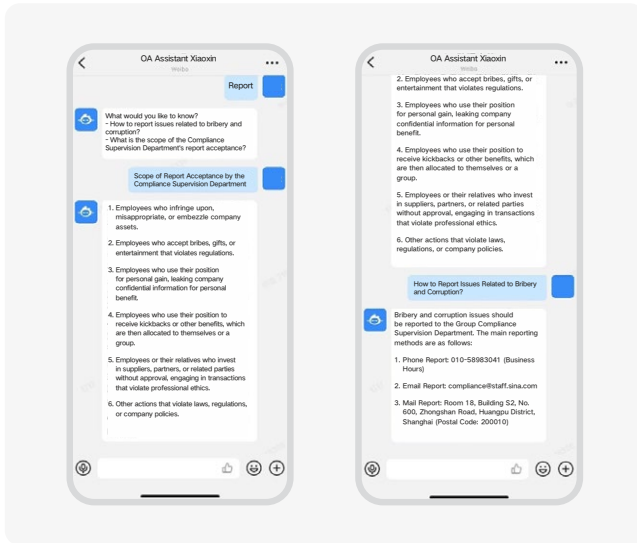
OA Assistant Xiaoxin
Weibo

Report

What would you like to know?
- How to report issues related to bribery and corruption?
- What is the scope of the Compliance Supervision Department's report acceptance?

Scope of Report Acceptance by the Compliance Supervision Department

1. Employees who infringe upon, misappropriate, or embezzle company assets.

2. Employees who accept bribes, gifts, or entertainment that violates regulations.

3. Employees who use their position for personal gain, leaking company confidential information for personal benefit.

4. Employees who use their position to receive kickbacks or other benefits, which are then allocated to themselves or a group.

5. Employees or their relatives who invest in suppliers, partners, or related parties without approval, engaging in transactions that violate professional ethics.

6. Other actions that violate laws, regulations, or company policies.

OA Assistant Xiaoxin
Weibo

2. Employees who accept bribes, gifts, or entertainment that violates regulations.

3. Employees who use their position for personal gain, leaking company confidential information for personal benefit.

4. Employees who use their position to receive kickbacks or other benefits, which are then allocated to themselves or a group.

5. Employees or their relatives who invest in suppliers, partners, or related parties without approval, engaging in transactions that violate professional ethics.

6. Other actions that violate laws, regulations, or company policies.

How to Report Issues Related to Bribery and Corruption?

Bribery and corruption issues should be reported to the Group Compliance Supervision Department. The main reporting methods are as follows:

1. Phone Report: 010-58983041 (Business Hours)

2. Email Report: compliance@staff.sina.com

3. Mail Report: Room 18, Building S2, No. 600, Zhongshan Road, Huangpu District, Shanghai (Postal Code: 200010)